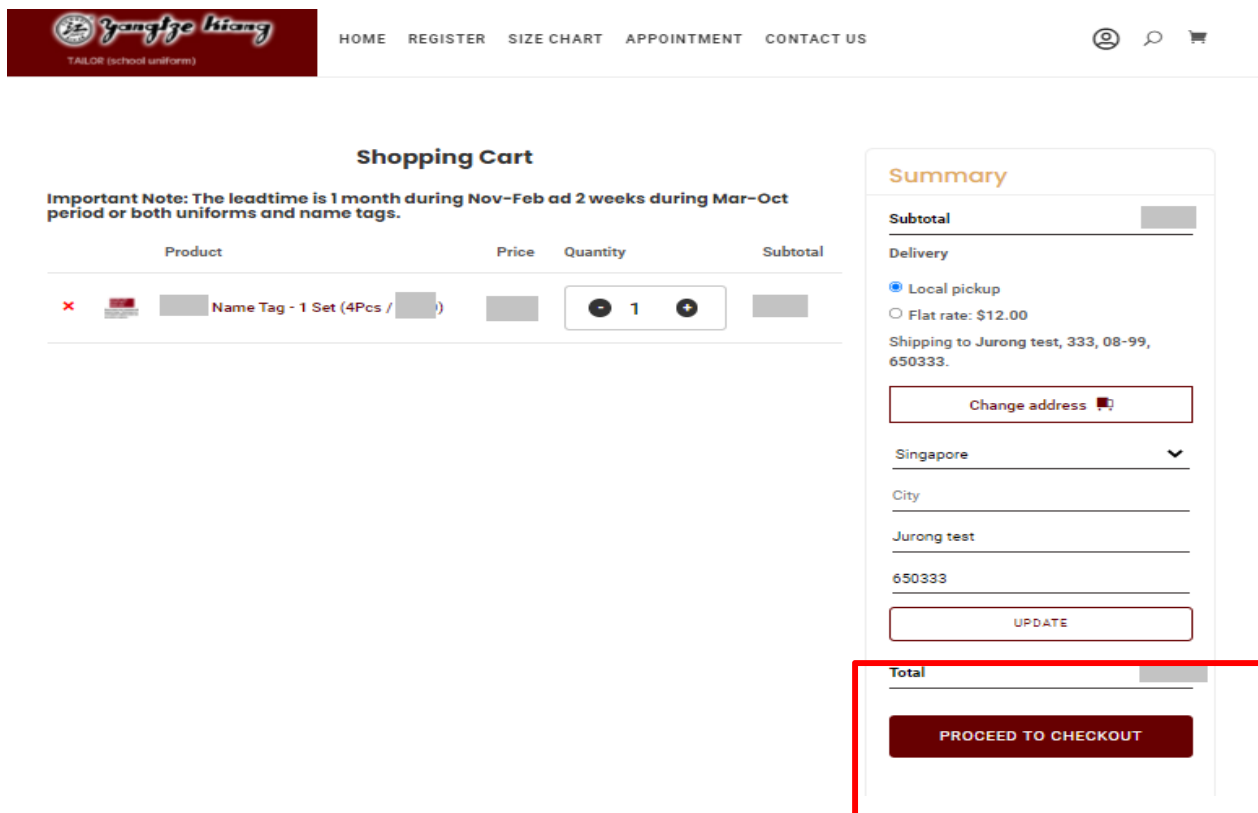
Yangtze Kiang
TAILOR (school uniform)

HOME REGISTER SIZE CHART APPOINTMENT CONTACT US

Shopping Cart

Important Note: The leadtime is 1 month during Nov-Feb ad 2 weeks during Mar-Oct period or both uniforms and name tags.

| | | Product | Price | Quantity | Subtotal |
|---|---|---|---|---|---|
| × | | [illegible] Name Tag - 1 Set (4Pcs / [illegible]) | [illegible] | 1 | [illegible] |

Summary

Subtotal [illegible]

Delivery

Local pickup
Flat rate: $12.00

Shipping to Jurong test, 333, 08-99, 650333.

Change address

Singapore

City

Jurong test

650333

UPDATE

Total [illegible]

PROCEED TO CHECKOUT